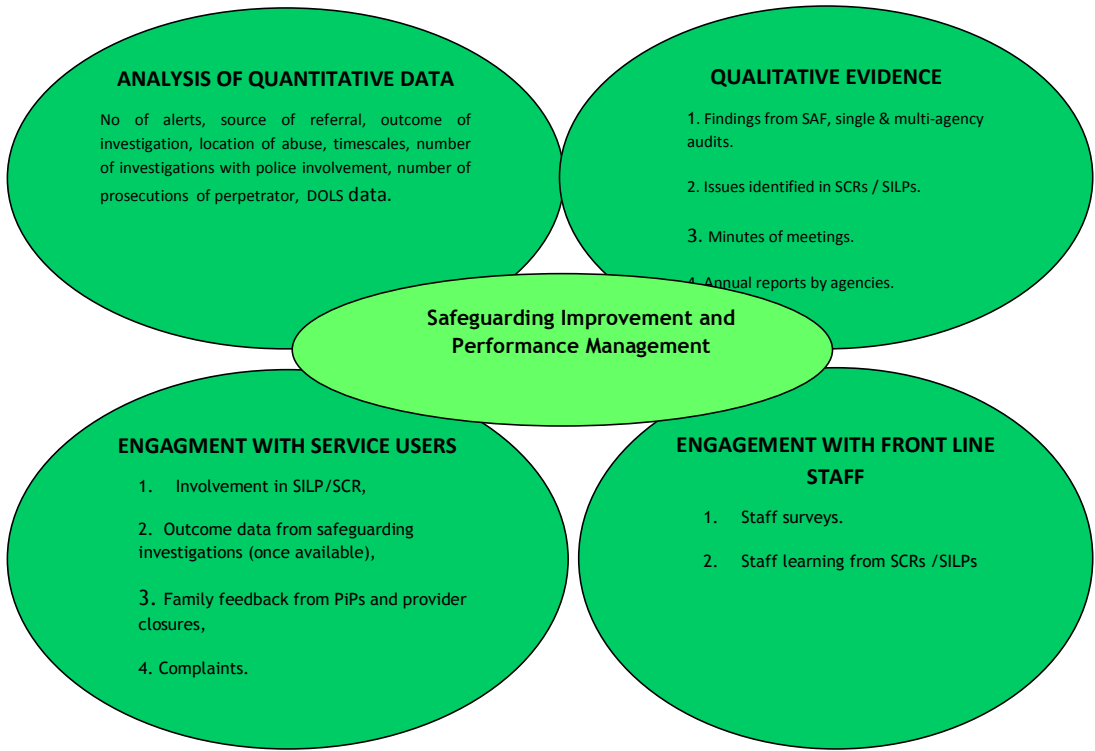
ANALYSIS OF QUANTITATIVE DATA

No of alerts, source of referral, outcome of investigation, location of abuse, timescales, number of investigations with police involvement, number of prosecutions of perpetrator, DOLS data.

QUALITATIVE EVIDENCE

1. Findings from SAF, single & multi-agency audits.

2. Issues identified in SCRs / SILPs.

3. Minutes of meetings.

4. Annual reports by agencies.

Safeguarding Improvement and Performance Management

ENGAGMENT WITH SERVICE USERS

1. Involvement in SILP/SCR,

2. Outcome data from safeguarding investigations (once available),

3. Family feedback from PiPs and provider closures,

4. Complaints.

ENGAGEMENT WITH FRONT LINE STAFF

1. Staff surveys.

2. Staff learning from SCRs /SILPs